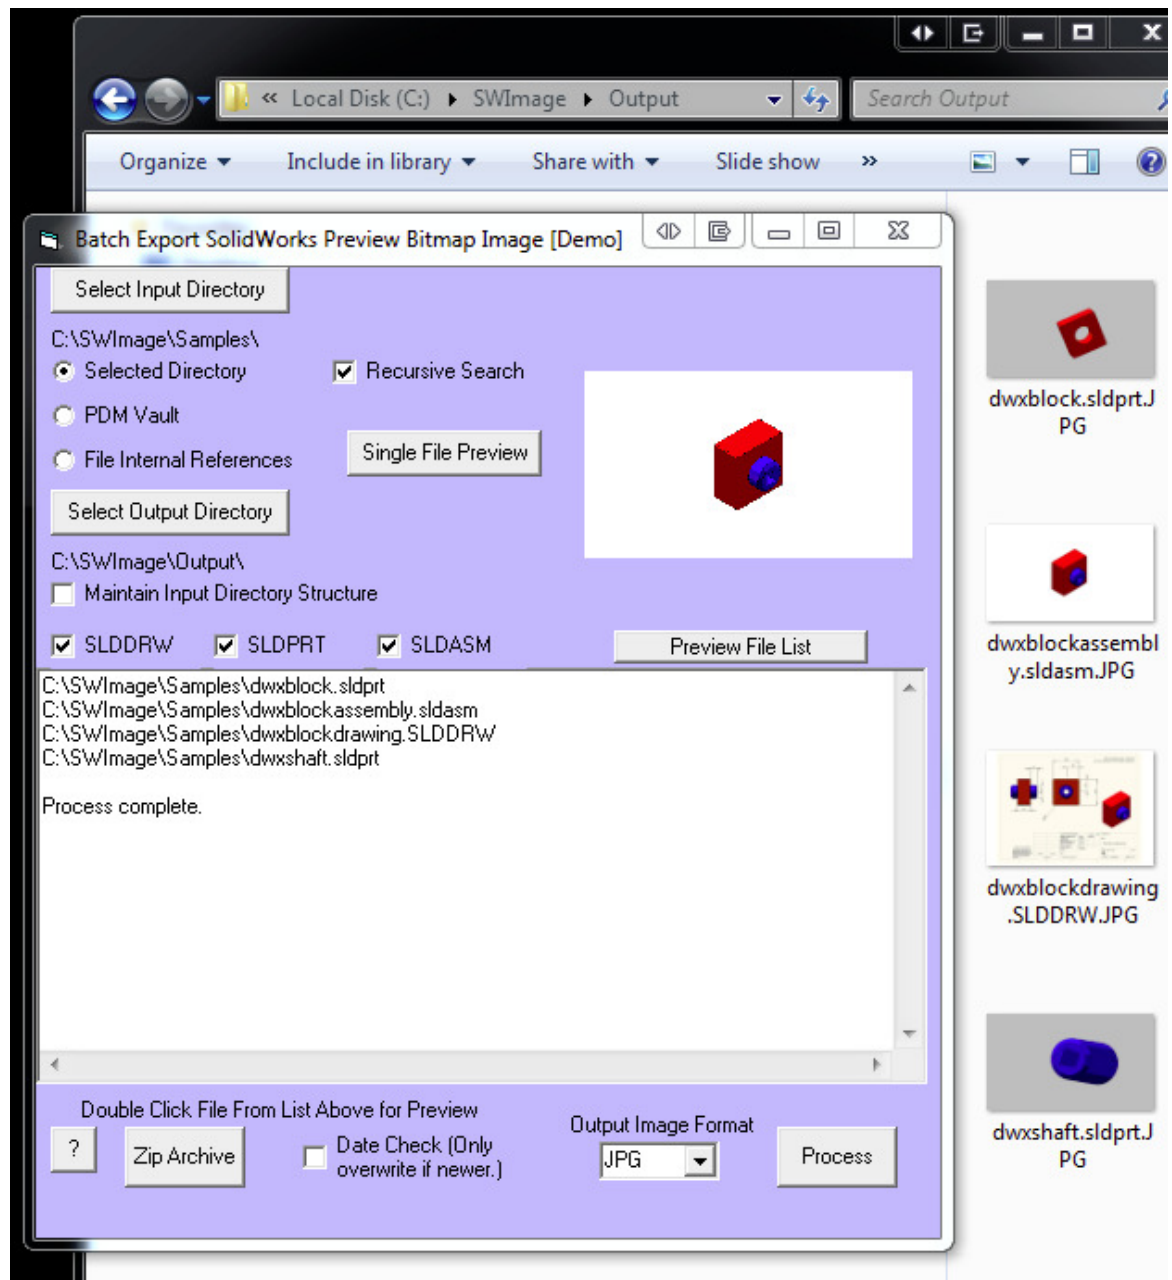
« Local Disk (C:) ▸ SWImage ▸ Output

Search Output

Organize ▾ Include in library ▾ Share with ▾ Slide show »

Batch Export SolidWorks Preview Bitmap Image [Demo]

Select Input Directory

C:\SWImage\Samples\

Selected Directory

Recursive Search

PDM Vault

File Internal References

Single File Preview

Select Output Directory

C:\SWImage\Output\

Maintain Input Directory Structure

SLDDRW SLDPRT SLDASM

Preview File List

C:\SWImage\Samples\dwxblock.sldprt
C:\SWImage\Samples\dwxblockassembly.sldasm
C:\SWImage\Samples\dwxblockdrawing.SLDDRW
C:\SWImage\Samples\dwxshaft.sldprt

Process complete.

Double Click File From List Above for Preview

?

Zip Archive

Date Check (Only overwrite if newer.)

Output Image Format

JPG

Process

dwxblock.sldprt.JPG

dwxblockassembly.sldasm.JPG

dwxblockdrawing.SLDDRW.JPG

dwxshaft.sldprt.JPG